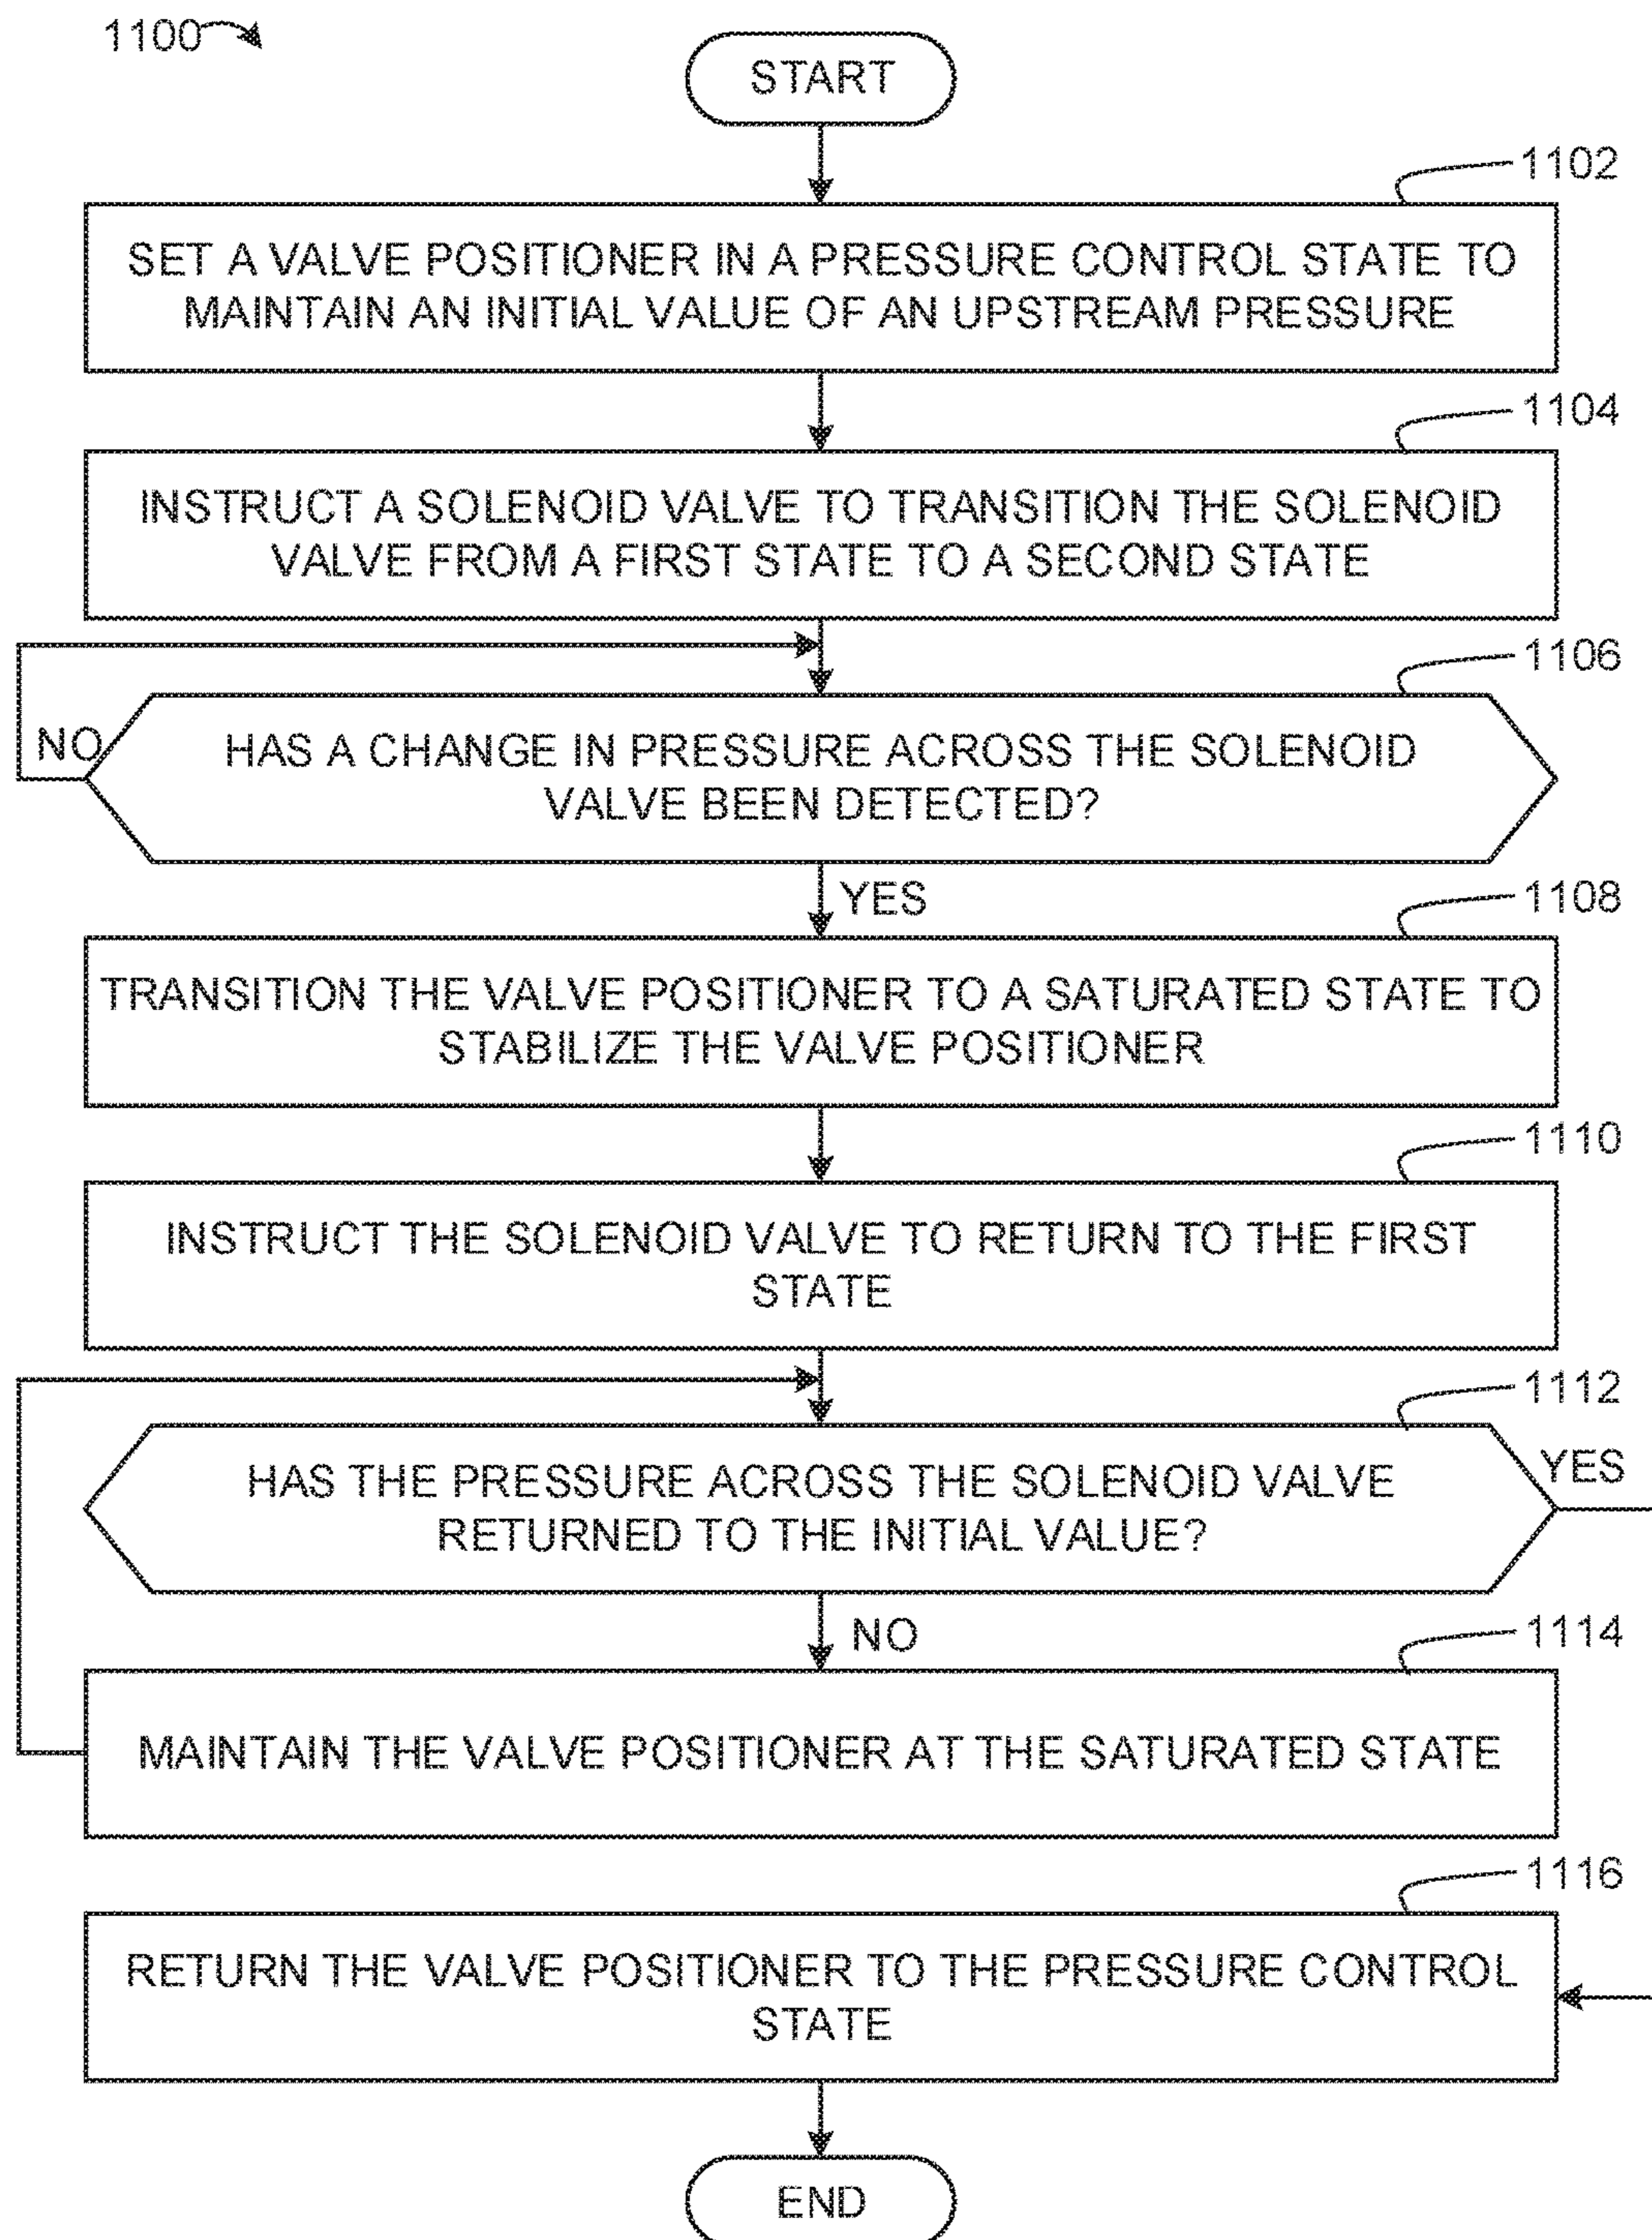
1100

START

1102

SET A VALVE POSITIONER IN A PRESSURE CONTROL STATE TO MAINTAIN AN INITIAL VALUE OF AN UPSTREAM PRESSURE

1104

INSTRUCT A SOLENOID VALVE TO TRANSITION THE SOLENOID VALVE FROM A FIRST STATE TO A SECOND STATE

1106

NO

HAS A CHANGE IN PRESSURE ACROSS THE SOLENOID VALVE BEEN DETECTED?

YES

1108

TRANSITION THE VALVE POSITIONER TO A SATURATED STATE TO STABILIZE THE VALVE POSITIONER

1110

INSTRUCT THE SOLENOID VALVE TO RETURN TO THE FIRST STATE

1112

YES

HAS THE PRESSURE ACROSS THE SOLENOID VALVE RETURNED TO THE INITIAL VALUE?

NO

1114

MAINTAIN THE VALVE POSITIONER AT THE SATURATED STATE

1116

RETURN THE VALVE POSITIONER TO THE PRESSURE CONTROL STATE

END